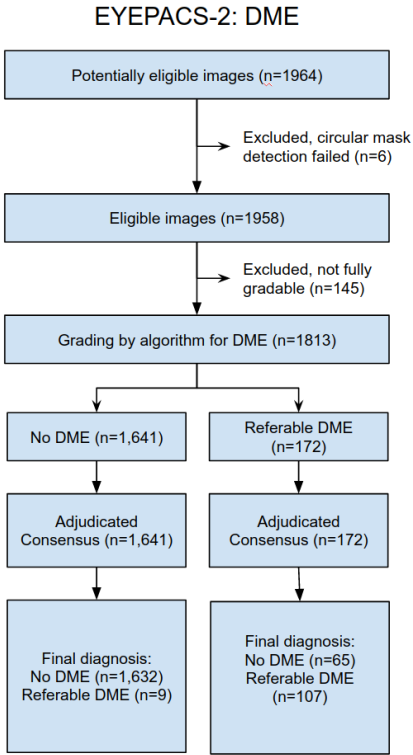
EYEPACS-2: DME

Potentially eligible images (n=1964)

Excluded, circular mask detection failed (n=6)

Eligible images (n=1958)

Excluded, not fully gradable (n=145)

Grading by algorithm for DME (n=1813)

No DME (n=1,641)

Referable DME (n=172)

Adjudicated Consensus (n=1,641)

Adjudicated Consensus (n=172)

Final diagnosis: No DME (n=1,632) Referable DME (n=9)

Final diagnosis: No DME (n=65) Referable DME (n=107)